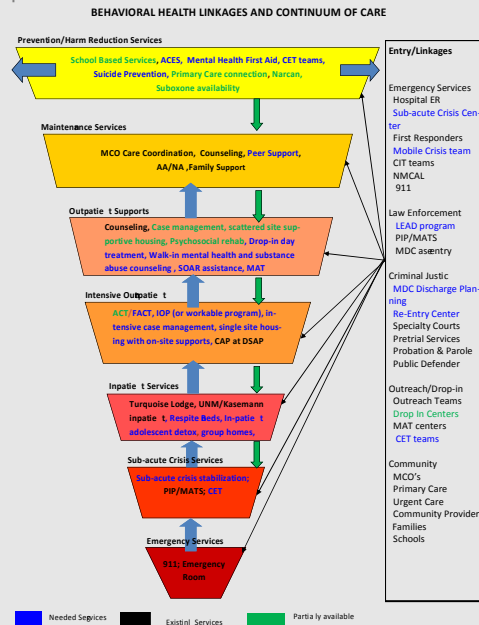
BEHAVIORAL HEALTH LINKAGES AND CONTINUUM OF CARE

Prevention/Harm Reduction Services

School Based Services, ACES, Mental Health First Aid, CET teams, Suicide Prevention, Primary Care connection, Narcan, Suboxone availability

Maintenance Services

MCO Care Coordination, Counseling, Peer Support, AA/NA ,Family Support

Outpatie t Supports

Counseling, Case management, scattered site supportive housing, Psychosocial rehab, Drop-in day treatment, Walk-in mental health and substance abuse counseling , SOAR assistance, MAT

Intensive Outpatie t

ACT/FACT, IOP (or workable program), intensive case management, single site housing with on-site supports, CAP at DSAP

Inpatie t Services

Turquoise Lodge, UNM/Kasemann inpatie t, Respite Beds, In-patie t adolescent detox, group homes,

Sub-acute Crisis Services

Sub-acute crisis stabilization; PIP/MATS; CET

Emergency Services

911, Emergency Room

Entry/Linkages

Emergency Services
Hospital ER
Sub-acute Crisis Center
First Responders
Mobile Crisis team
CIT teams
NMCAL
911

Law Enforcement
LEAD program
PIP/MATS
MDC asentry

Criminal Justic
MDC Discharge Planning
Re-Entry Center
Specialty Courts
Pretrial Services
Probation & Parole
Public Defender

Outreach/Drop-in
Outreach Teams
Drop In Centers
MAT centers
CET teams

Community
MCO's
Primary Care
Urgent Care
Community Provider
Families
Schools

Needed Services
Existinl Services
Partia ly available